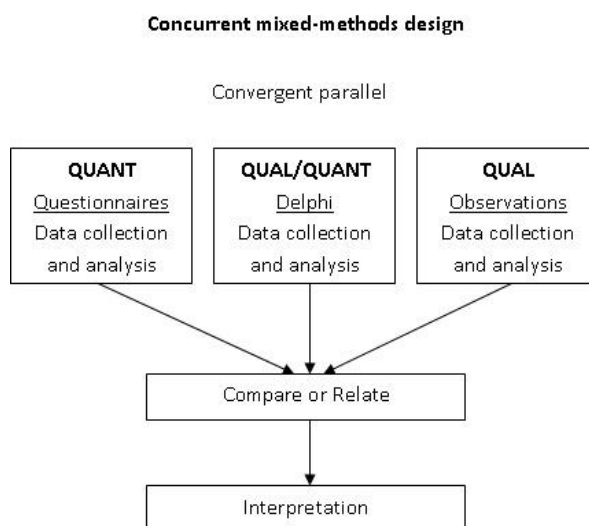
Concurrent mixed-methods design

Convergent parallel

QUANT
Questionnaires
Data collection and analysis

QUAL/QUANT
Delphi
Data collection and analysis

QUAL
Observations
Data collection and analysis

Compare or Relate

Interpretation